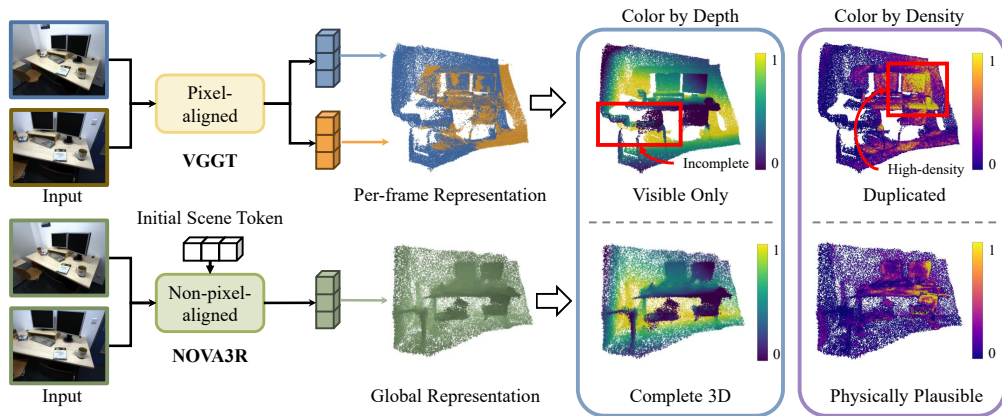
Color by Depth

Color by Density

Pixel-aligned

VGGT

Input

Per-frame Representation

1

0

Incomplete

Visible Only

1

0

High-density

Duplicated

Initial Scene Token

Non-pixel-aligned

NOVA3R

Input

Global Representation

1

0

Complete 3D

1

0

Physically Plausible